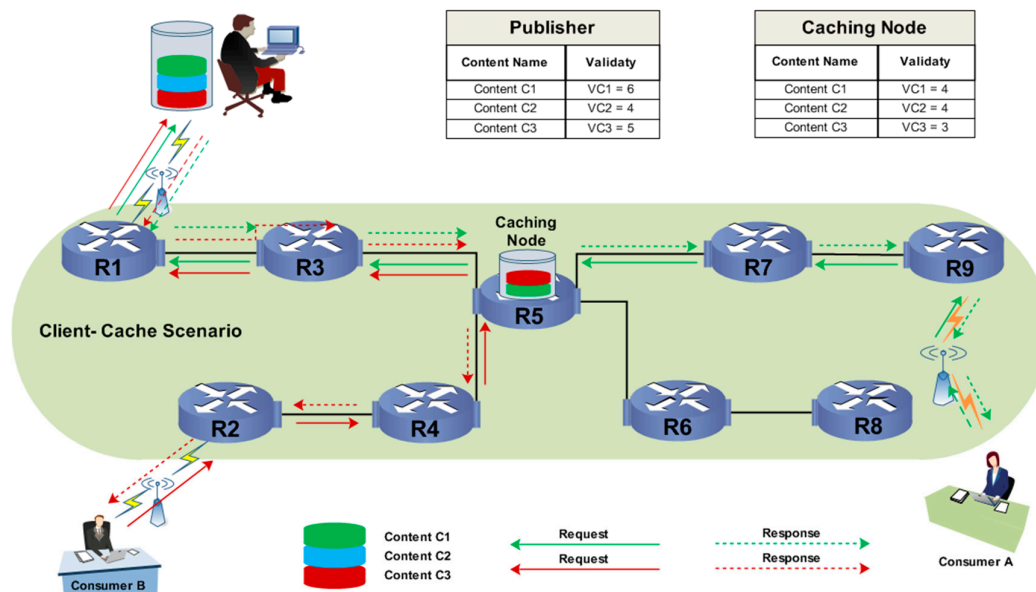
| Publisher | |
|---|---|
| Content Name | Validaty |
| Content C1 | VC1 = 6 |
| Content C2 | VC2 = 4 |
| Content C3 | VC3 = 5 |

| Caching Node | |
|---|---|
| Content Name | Validaty |
| Content C1 | VC1 = 4 |
| Content C2 | VC2 = 4 |
| Content C3 | VC3 = 3 |

Caching Node

R1

R3

R5

R7

R9

Client- Cache Scenario

R2

R4

R6

R8

Content C1

Content C2

Content C3

Request

Request

Response

Response

Consumer B

Consumer A